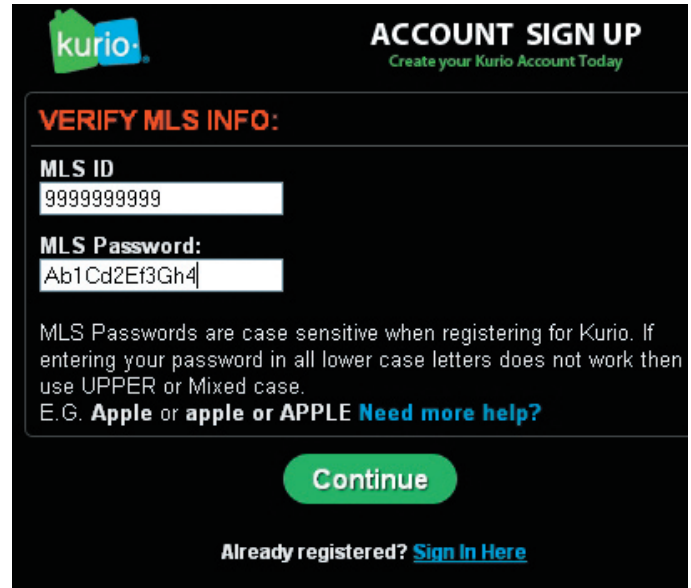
kurio.

ACCOUNT SIGN UP
Create your Kurio Account Today

VERIFY MLS INFO:

MLS ID
9999999999

MLS Password:
Ab1Cd2Ef3Gh4

MLS Passwords are case sensitive when registering for Kurio. If entering your password in all lower case letters does not work then use UPPER or Mixed case.
E.G. Apple or apple or APPLE Need more help?

Continue

Already registered? Sign In Here